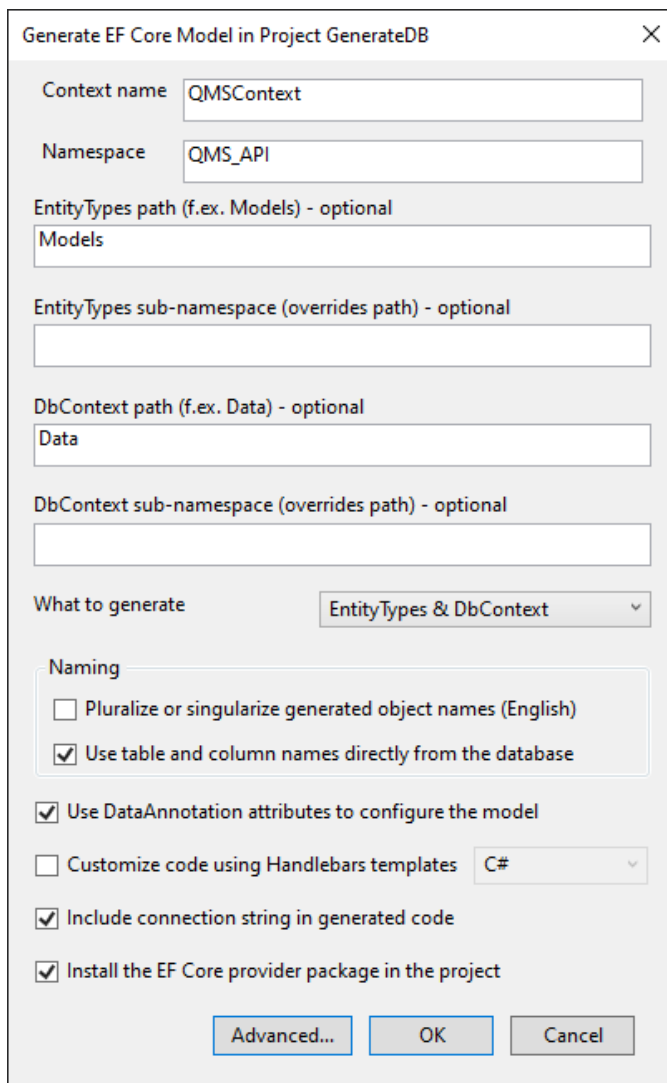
Generate EF Core Model in Project GenerateDB

×

Context name
QMSContext

Namespace
QMS_API

EntityTypes path (f.ex. Models) - optional
Models

EntityTypes sub-namespace (overrides path) - optional

DbContext path (f.ex. Data) - optional
Data

DbContext sub-namespace (overrides path) - optional

What to generate
EntityTypes & DbContext

Naming

Pluralize or singularize generated object names (English)

Use table and column names directly from the database

Use DataAnnotation attributes to configure the model

Customize code using Handlebars templates
C#

Include connection string in generated code

Install the EF Core provider package in the project

Advanced...
OK
Cancel